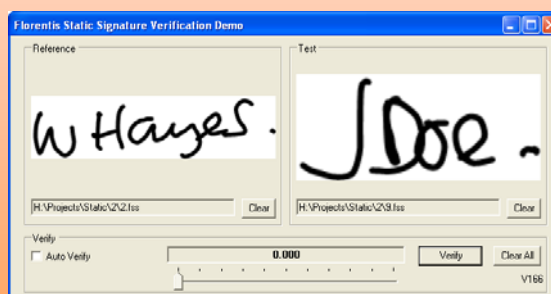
Florentis Static Signature Verification Demo

Reference

W Hayes.

H:\Projects\Static\2\2.fss

Clear

Test

JDoe.

H:\Projects\Static\2\9.fss

Clear

Verify

Auto Verify

0.000

Verify

Clear All

V166